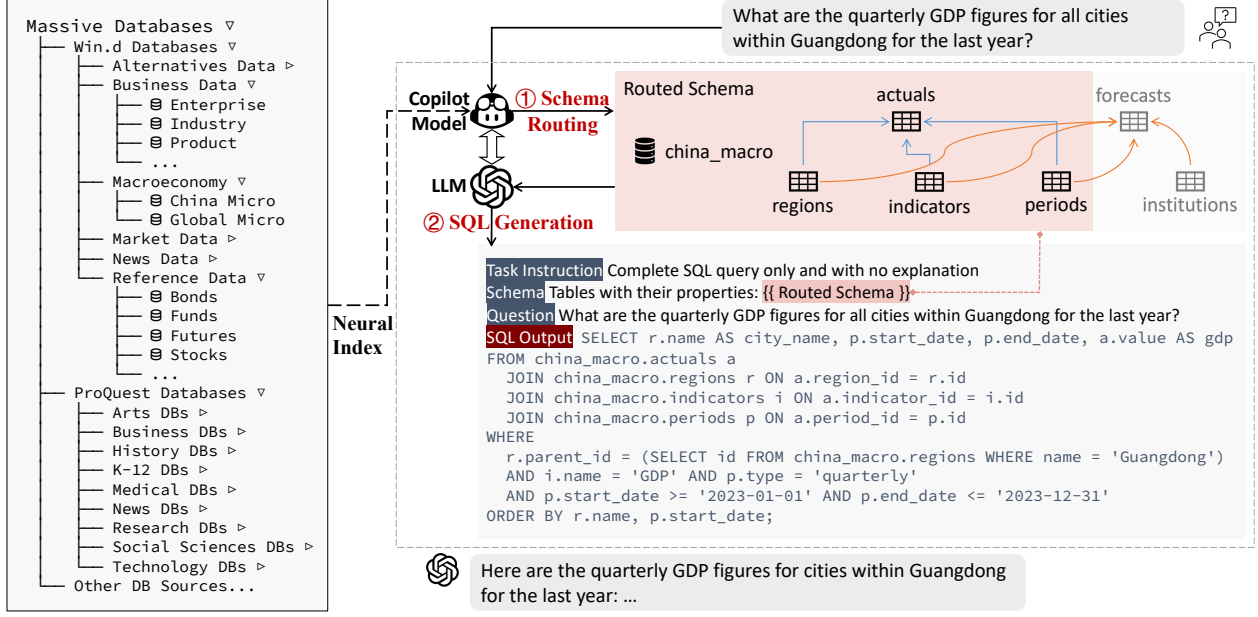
Massive Databases ▽
Win.d Databases ▽
Alternatives Data ▷
Business Data ▽
Enterprise
Industry
Product
...
Macroeconomy ▽
China Micro
Global Micro
Market Data ▷
News Data ▷
Reference Data ▽
Bonds
Funds
Futures
Stocks
...
ProQuest Databases ▽
Arts DBs ▷
Business DBs ▷
History DBs ▷
K-12 DBs ▷
Medical DBs ▷
News DBs ▷
Research DBs ▷
Social Sciences DBs ▷
Technology DBs ▷
Other DB Sources...

Neural Index

What are the quarterly GDP figures for all cities within Guangdong for the last year?

Copilot Model

① Schema Routing

LLM

② SQL Generation

Routed Schema

china_macro

actuals

forecasts

regions

indicators

periods

institutions

Task Instruction Complete SQL query only and with no explanation
Schema Tables with their properties: {{ Routed Schema }}
Question What are the quarterly GDP figures for all cities within Guangdong for the last year?
SQL Output SELECT r.name AS city_name, p.start_date, p.end_date, a.value AS gdp
FROM china_macro.actuals a
JOIN china_macro.regions r ON a.region_id = r.id
JOIN china_macro.indicators i ON a.indicator_id = i.id
JOIN china_macro.periods p ON a.period_id = p.id
WHERE
r.parent_id = (SELECT id FROM china_macro.regions WHERE name = 'Guangdong')
AND i.name = 'GDP' AND p.type = 'quarterly'
AND p.start_date >= '2023-01-01' AND p.end_date <= '2023-12-31'
ORDER BY r.name, p.start_date;

Here are the quarterly GDP figures for cities within Guangdong for the last year: ...